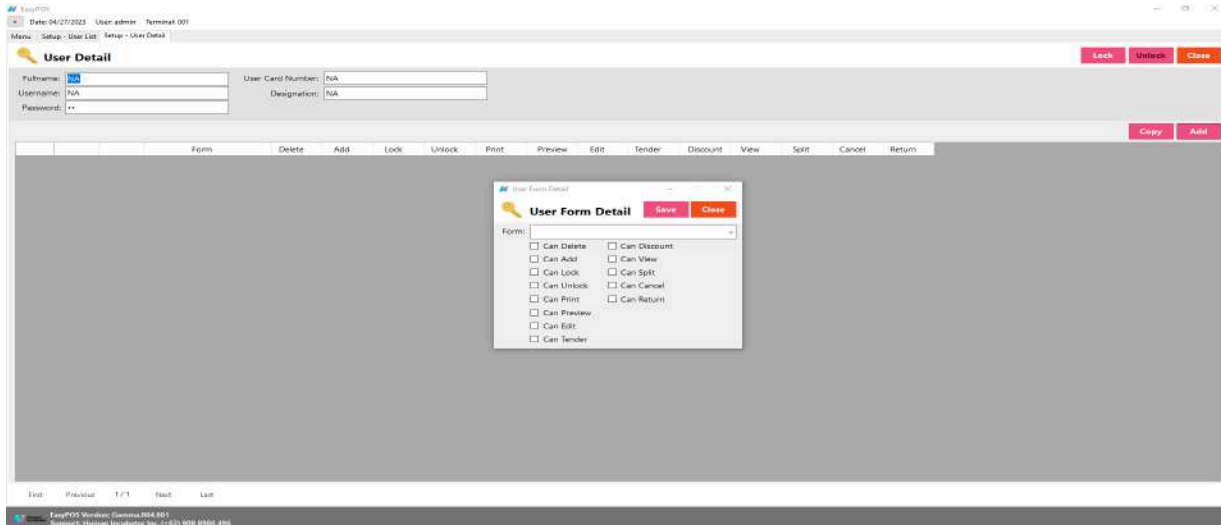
EasyPOS

Date: 04/27/2023 User: admin Terminal: 001

Menu | Setup - User List | Setup - User Detail

User Detail

Lock Unlock Close

Fullname: NA
Username: NA
Password: ••

User Card Number: NA
Designation: NA

Copy Add

| | | | Form | Delete | Add | Lock | Unlock | Print | Preview | Edit | Tender | Discount | View | Split | Cancel | Return |
|---|---|---|---|---|---|---|---|---|---|---|---|---|---|---|---|---|

User Form Detail

User Form Detail

Save Close

Form:

Can Delete
Can Add
Can Lock
Can Unlock
Can Print
Can Preview
Can Edit
Can Tender
Can Discount
Can View
Can Split
Can Cancel
Can Return

First Previous 1 / 1 Next Last

EasyPOS Version: Gemma.R04.001
Support: Hsinan Incubator Inc. (+63) 908 8900 496